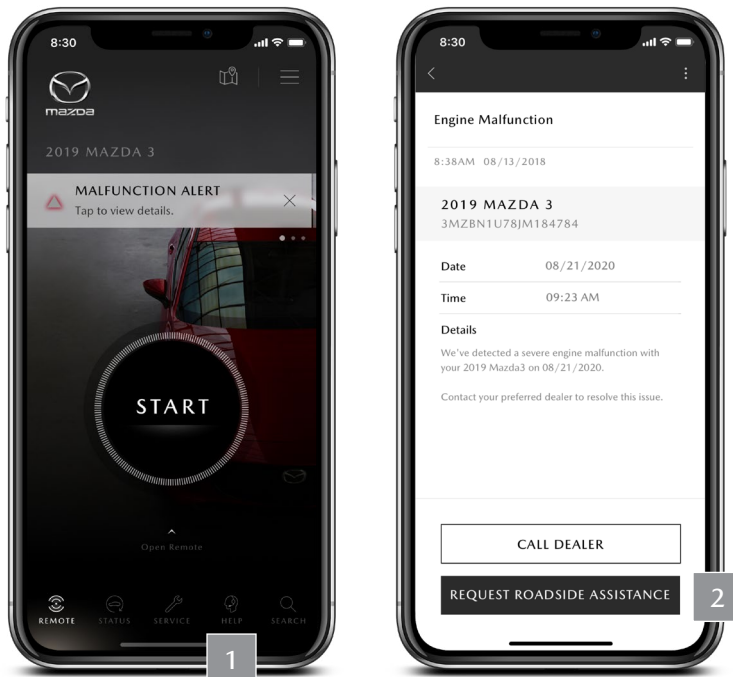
8:30

mazda

2019 MAZDA 3

MALFUNCTION ALERT
Tap to view details.

START

Open Remote

REMOTE STATUS SERVICE HELP SEARCH

1

8:30

Engine Malfunction

8:38AM 08/13/2018

2019 MAZDA 3
3MZBN1U78JM184784

| Date | 08/21/2020 |
|---|---|
| Time | 09:23 AM |

Details

We've detected a severe engine malfunction with your 2019 Mazda3 on 08/21/2020.

Contact your preferred dealer to resolve this issue.

CALL DEALER

REQUEST ROADSIDE ASSISTANCE

2